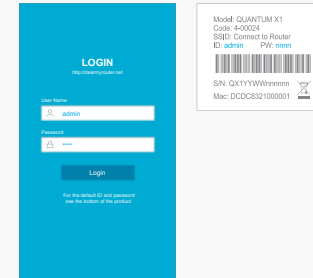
LOGIN
http://iteamyrouter.net

User Name
admin

Password
••••

Login

For the default ID and password see the bottom of the product.

Model: QUANTUM X1
Code: 4-00024
SSID: Connect to Router
ID: admin PW: nnnn

S/N: QX1YYWWnnnnnn
Mac: DCDC6321000001